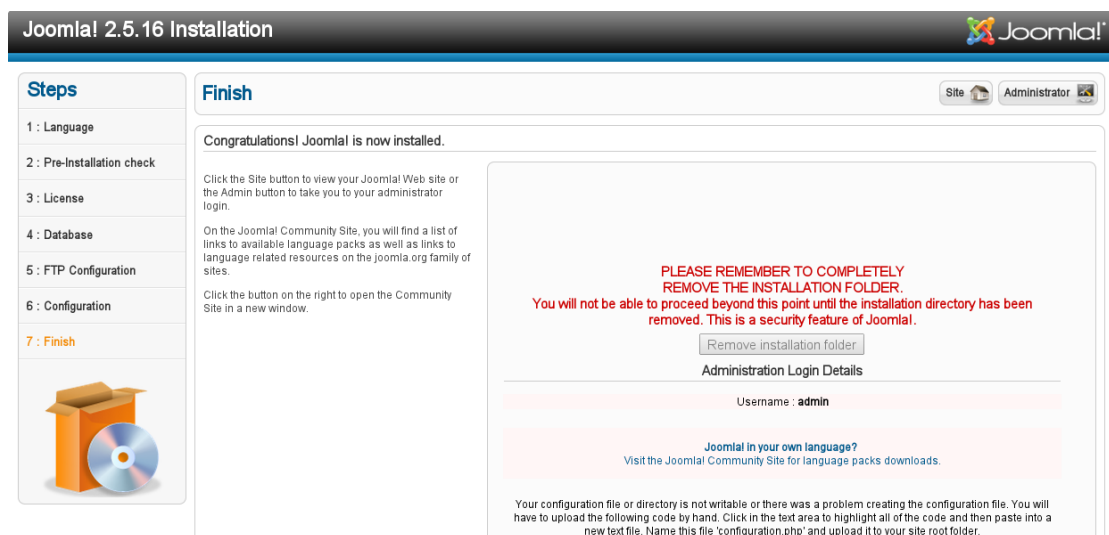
Joomla! 2.5.16 Installation

Joomla!

Steps

1 : Language

2 : Pre-Installation check

3 : License

4 : Database

5 : FTP Configuration

6 : Configuration

7 : Finish

Finish

Site

Administrator

Congratulations! Joomla! is now installed.

Click the Site button to view your Joomla! Web site or the Admin button to take you to your administrator login.

On the Joomla! Community Site, you will find a list of links to available language packs as well as links to language related resources on the joomla.org family of sites.

Click the button on the right to open the Community Site in a new window.

PLEASE REMEMBER TO COMPLETELY REMOVE THE INSTALLATION FOLDER.
You will not be able to proceed beyond this point until the installation directory has been removed. This is a security feature of Joomla!.

Remove installation folder

Administration Login Details

Username : admin

Joomla! in your own language?
Visit the Joomla! Community Site for language packs downloads.

Your configuration file or directory is not writable or there was a problem creating the configuration file. You will have to upload the following code by hand. Click in the text area to highlight all of the code and then paste into a new text file. Name this file 'configuration.php' and upload it to your site root folder.